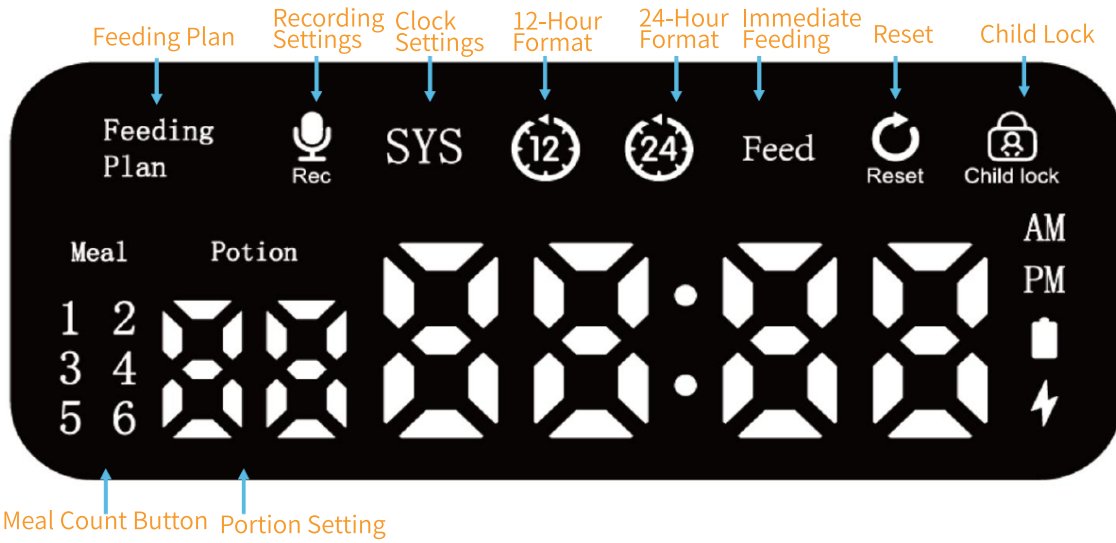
Feeding Plan

Recording Settings

Clock Settings

12-Hour Format

24-Hour Format

Immediate Feeding

Reset

Child Lock

Feeding Plan

Rec

SYS

12

24

Feed

Reset

Child lock

Meal

Potion

AM

PM

1 2
3 4
5 6

88

88:88

Meal Count Button

Portion Setting